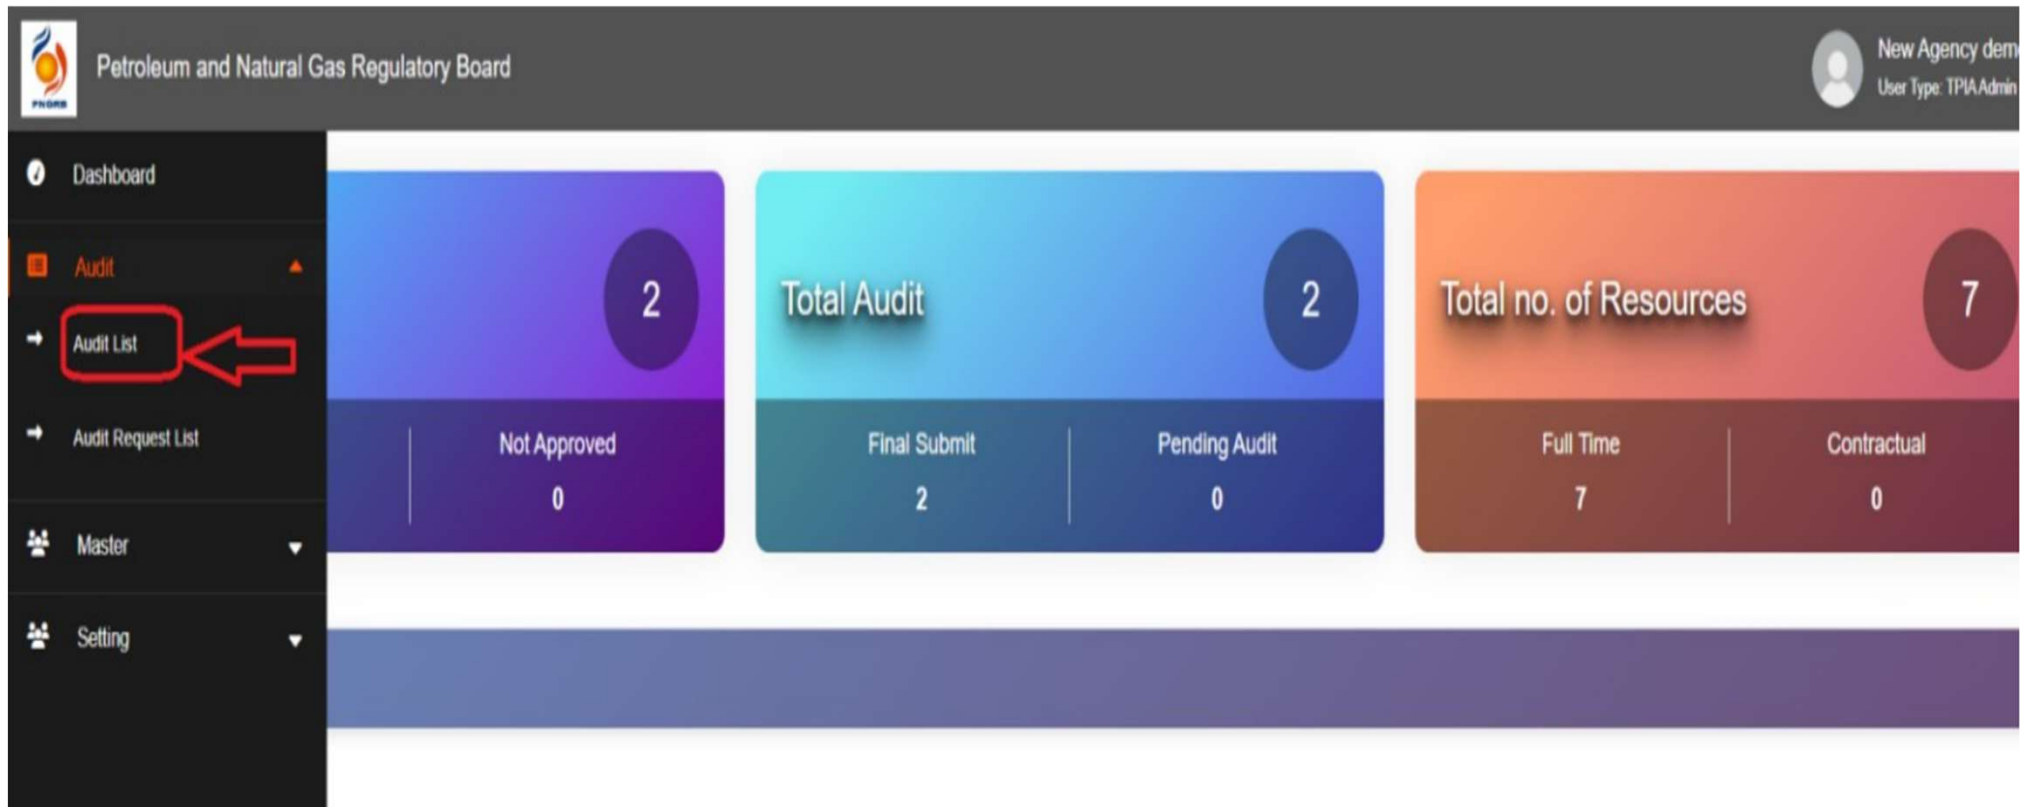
PNGRB

Petroleum and Natural Gas Regulatory Board

New Agency dem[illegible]
User Type: TPIA Admin

Dashboard

Audit

Audit List

Audit Request List

Master

Setting

2

Not Approved
0

Total Audit
2

Final Submit
2

Pending Audit
0

Total no. of Resources
7

Full Time
7

Contractual
0